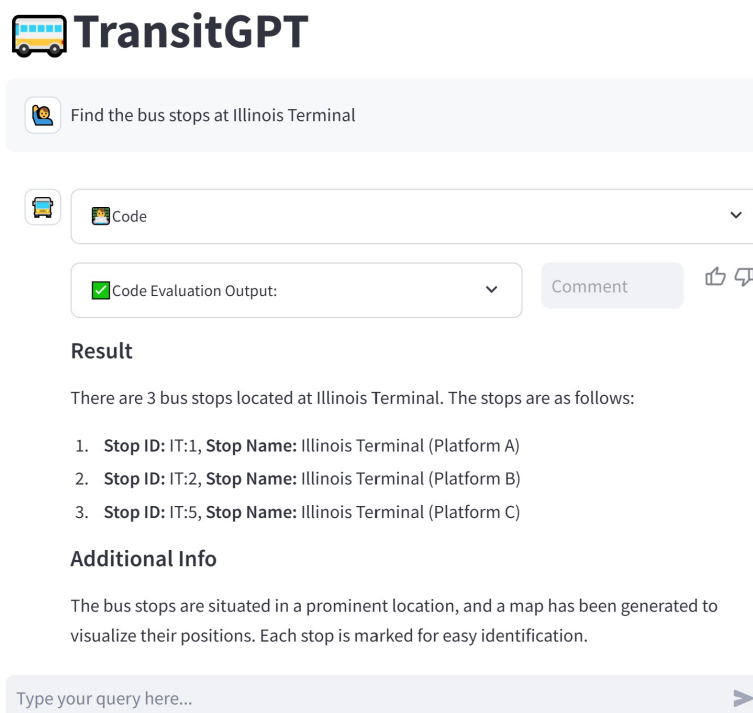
TransitGPT

Find the bus stops at Illinois Terminal

Code

Code Evaluation Output:

Comment

Result

There are 3 bus stops located at Illinois Terminal. The stops are as follows:

1. **Stop ID:** IT:1, **Stop Name:** Illinois Terminal (Platform A)
2. **Stop ID:** IT:2, **Stop Name:** Illinois Terminal (Platform B)
3. **Stop ID:** IT:5, **Stop Name:** Illinois Terminal (Platform C)

Additional Info

The bus stops are situated in a prominent location, and a map has been generated to visualize their positions. Each stop is marked for easy identification.

Type your query here...